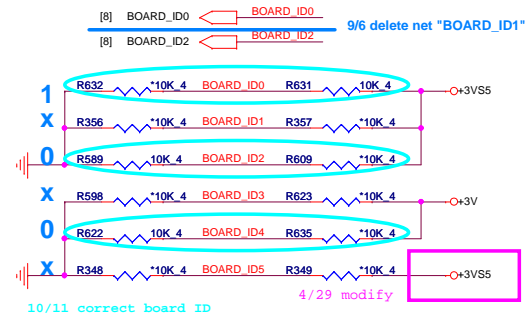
[8] BOARD_ID0
BOARD_ID0
[8] BOARD_ID2
BOARD_ID2
9/6 delete net "BOARD_ID1"

1
R632 *10K_4 BOARD_ID0 R631 10K_4
+3VS5
X
R356 *10K_4 BOARD_ID1 R357 *10K_4
0
R589 10K_4 BOARD_ID2 R609 *10K_4
X
R598 *10K_4 BOARD_ID3 R623 *10K_4
+3V
0
R622 10K_4 BOARD_ID4 R635 *10K_4
X
R348 *10K_4 BOARD_ID5 R349 *10K_4
+3VS5
4/29 modify
10/11 correct board ID